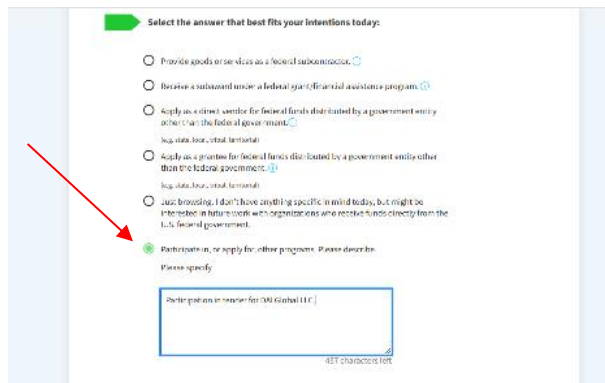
Select the answer that best fits your intentions today:

Provide goods or services as a federal subcontractor.

Receive a subaward under a federal grant/financial assistance program.

Apply as a direct vendor for federal funds distributed by a government entity other than the federal government.

(e.g. state, local, tribal, territorial)

Apply as a grantee for federal funds distributed by a government entity other than the federal government.

(e.g. state, local, tribal, territorial)

Just browsing. I don't have anything specific in mind today, but might be interested in future work with organizations who receive funds directly from the U.S. federal government.

Participate in, or apply for, other programs. Please describe.

Please specify

Participation in tender for DW Global LLC

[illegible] characters left